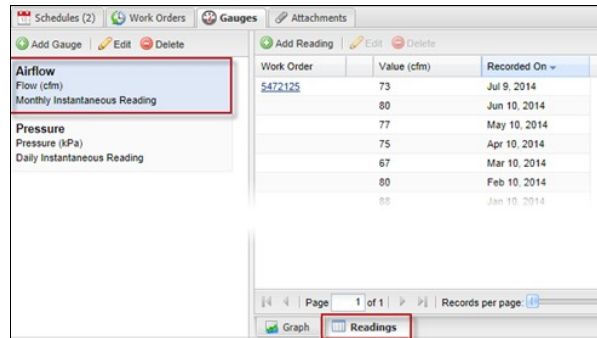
Schedules (2) Work Orders Gauges Attachments

Add Gauge | Edit Delete

Airflow
Flow (cfm)
Monthly Instantaneous Reading

Pressure
Pressure (kPa)
Daily Instantaneous Reading

Add Reading | Edit Delete

| Work Order | Value (cfm) | Recorded On |
|---|---|---|
| 5472125 | 73 | Jul 9, 2014 |
| | 80 | Jun 10, 2014 |
| | 77 | May 10, 2014 |
| | 75 | Apr 10, 2014 |
| | 67 | Mar 10, 2014 |
| | 80 | Feb 10, 2014 |
| | 85 | Jan 10, 2014 |

Page 1 of 1 Records per page:

Graph Readings